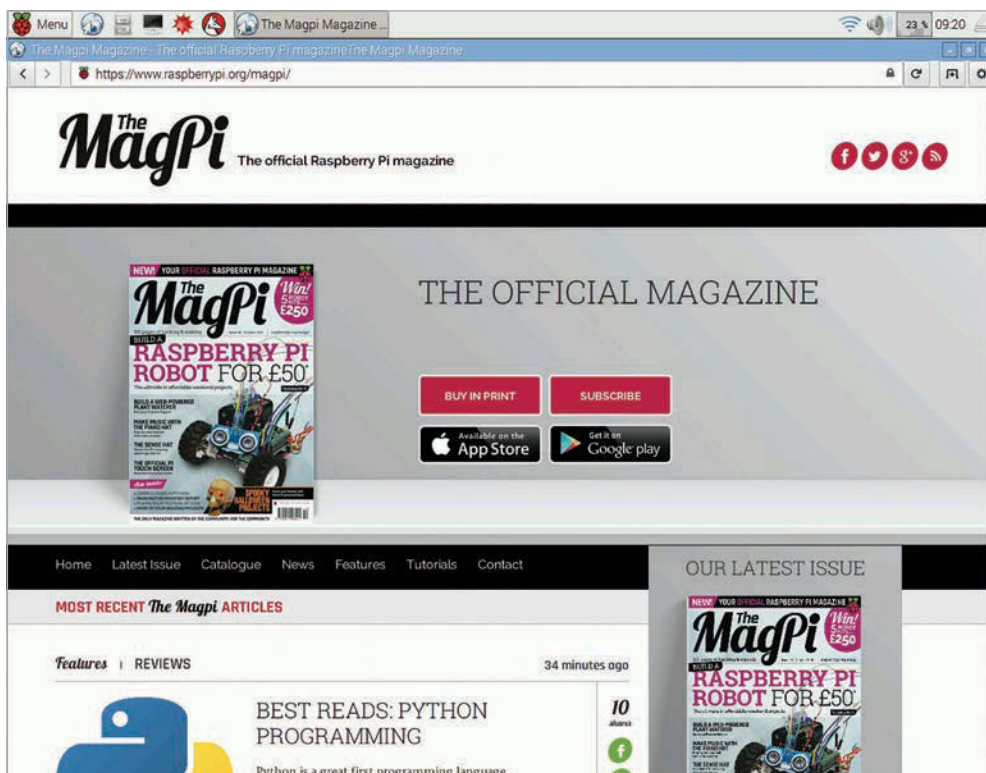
Menu The Magpi Magazine ... 23 % 09:20

The Magpi Magazine - The official Raspberry Pi magazineThe Magpi Magazine

https://www.raspberrypi.org/magpi/

The MagPi The official Raspberry Pi magazine

NEW! YOUR OFFICIAL RASPBERRY PI MAGAZINE

The MagPi

Win! £250

BUILD A RASPBERRY PI ROBOT FOR £50

BUILD A WEB-POWERED PLANT WATCHER

MAKE MUSIC WITH THE PIANO HAT

THE SENSE HAT

THE OFFICIAL PI TOUCH SCREEN

SPOOKY HALLOWEEN PROJECTS

THE OFFICIAL MAGAZINE

BUY IN PRINT

SUBSCRIBE

Available on the App Store

Get it on Google play

Home Latest Issue Catalogue News Features Tutorials Contact

MOST RECENT The Magpi ARTICLES

Features | REVIEWS

34 minutes ago

BEST READS: PYTHON PROGRAMMING

10 shares

Python is a great first programming language

OUR LATEST ISSUE

NEW! YOUR OFFICIAL RASPBERRY PI MAGAZINE

The MagPi

Win! £250

BUILD A RASPBERRY PI ROBOT FOR £50

BUILD A WEB-POWERED PLANT WATCHER

MAKE MUSIC WITH THE PIANO HAT

THE SENSE HAT